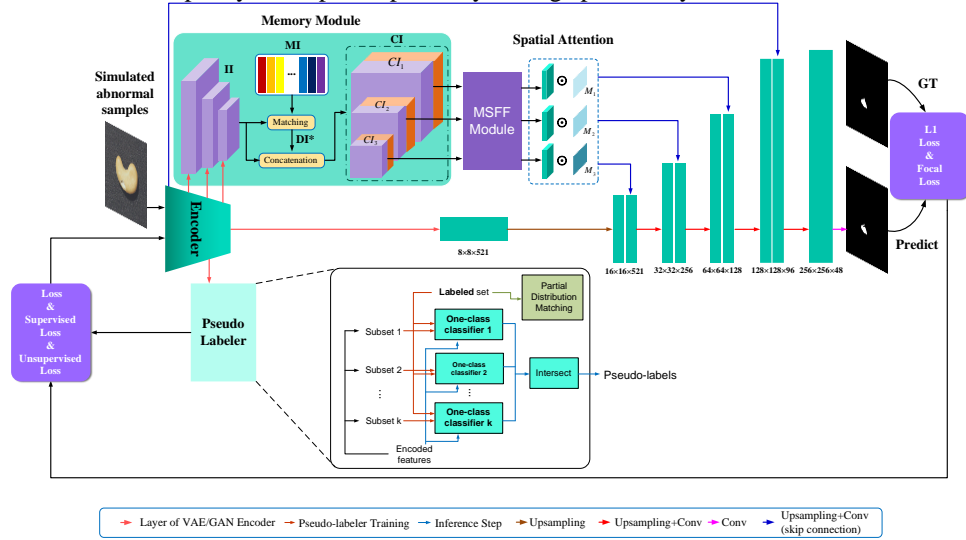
Memory Module

MI

II

Matching

DI*

Concatenation

CI

$CI_1$

$CI_2$

$CI_3$

Spatial Attention

MSFF Module

$M_1$

$M_2$

$M_3$

Simulated abnormal samples

Encoder

8×8×521

16×16×521

32×32×256

64×64×128

128×128×96

256×256×48

GT

L1 Loss & Focal Loss

Predict

Loss & Supervised Loss & Unsupervised Loss

Pseudo Labeler

Labeled set

Partial Distribution Matching

Subset 1

Subset 2

⋮

Subset k

One-class classifier 1

One-class classifier 2

⋮

One-class classifier k

Intersect

Pseudo-labels

Encoded features

Layer of VAE/GAN Encoder | Pseudo-labeler Training | Inference Step | Upsampling | Upsampling+Conv | Conv | Upsampling+Conv (skip connection)